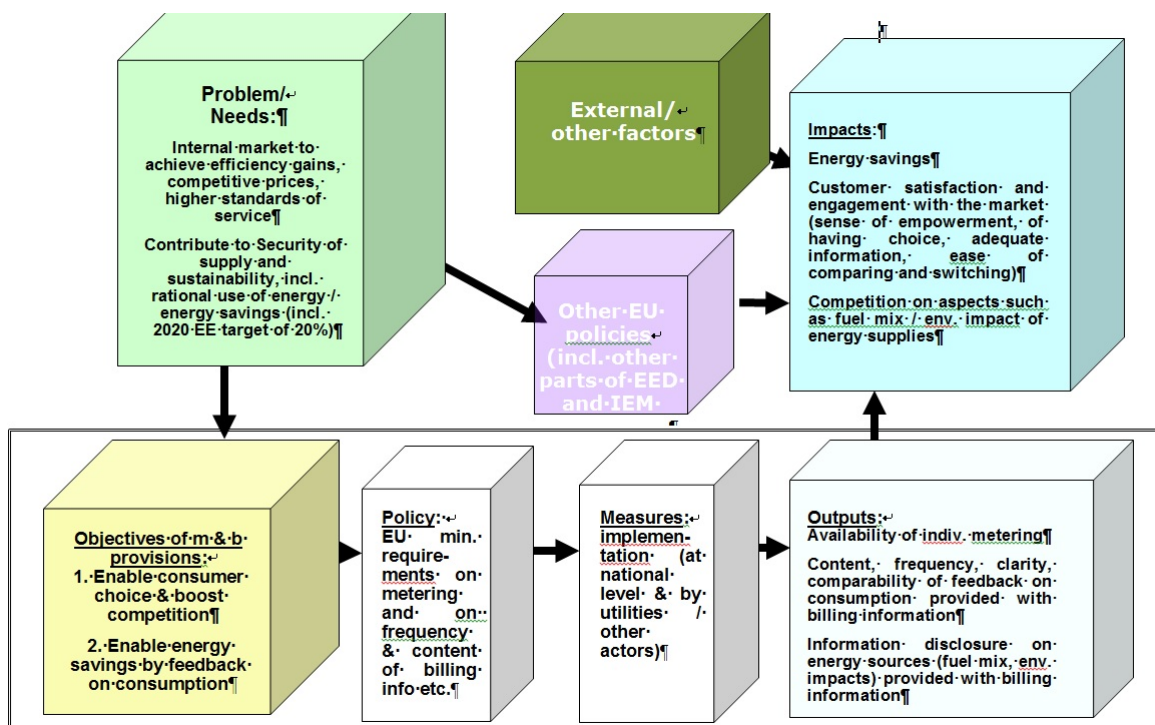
Problem/↵
Needs:¶

Internal·market·to·achieve·efficiency·gains,·competitive·prices,·higher·standards·of·service¶

Contribute·to·Security·of·supply·and·sustainability,·incl.·rational·use·of·energy·/·energy·savings·(incl.·2020·EE·target·of·20%)¶

External/↵
other·factors¶

Other·EU·policies↵
(incl.·other·parts·of·EED·and·IEM·

Impacts:¶

Energy·savings¶

Customer· satisfaction· and· engagement·with·the·market·(sense·of·empowerment,·of·having·choice,· adequate· information,· ease· of· comparing·and·switching)¶

Competition·on·aspects·such·as·fuel·mix·/·env.·impact·of·energy·supplies¶

Objectives·of·m·&·b·provisions:↵
1.·Enable·consumer·choice·&·boost·competition¶

2.·Enable·energy·savings·by·feedback·on·consumption¶

Policy:↵
EU· min.· requirements· on· metering· and· on·· frequency· &· content· of· billing· info·etc.¶

Measures:↵
implementation· (at· national· level· &· by· utilities· /· other· actors)¶

Outputs:↵
Availability·of·indiv.·metering¶

Content,· frequency,· clarity,· comparability· of· feedback· on· consumption· provided· with· billing·information¶

Information· disclosure· on· energy·sources·(fuel·mix,·env.·impacts)·provided·with·billing·information¶